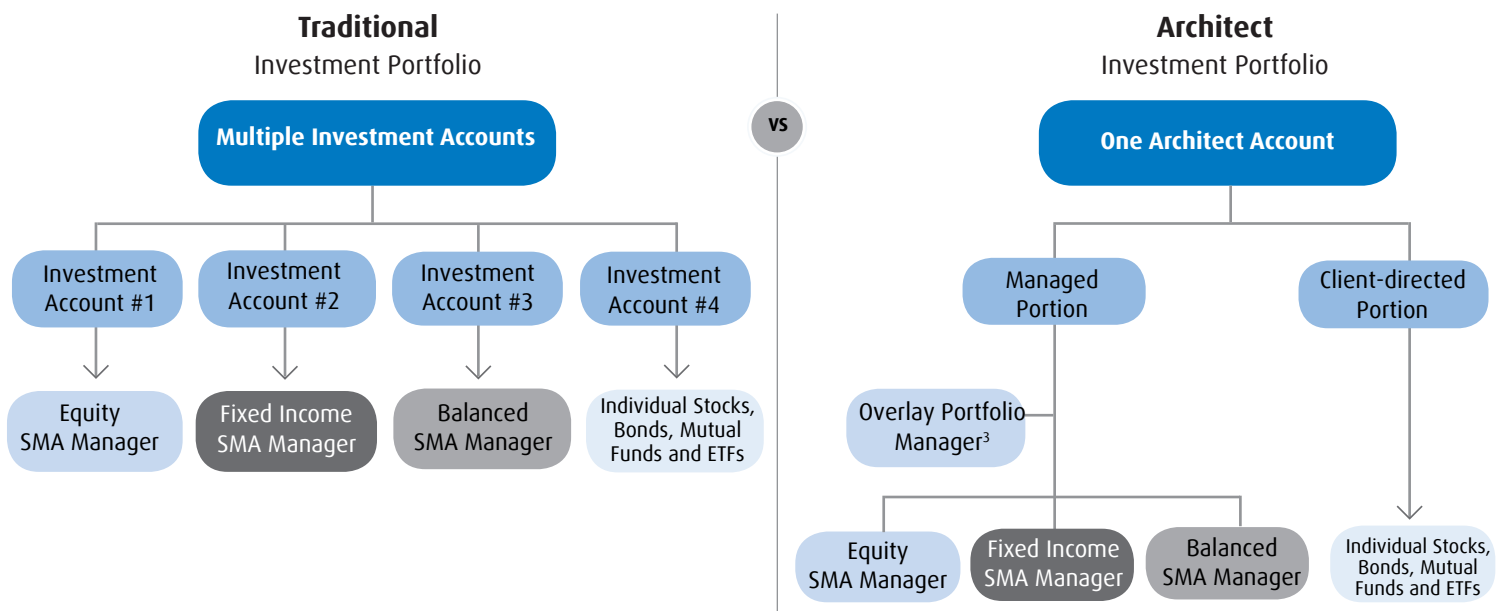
**Traditional**
Investment Portfolio

Multiple Investment Accounts

Investment Account #1

Investment Account #2

Investment Account #3

Investment Account #4

Equity SMA Manager

Fixed Income SMA Manager

Balanced SMA Manager

Individual Stocks, Bonds, Mutual Funds and ETFs

VS

**Architect**
Investment Portfolio

One Architect Account

Managed Portion

Client-directed Portion

Overlay Portfolio Manager$^3$

Equity SMA Manager

Fixed Income SMA Manager

Balanced SMA Manager

Individual Stocks, Bonds, Mutual Funds and ETFs